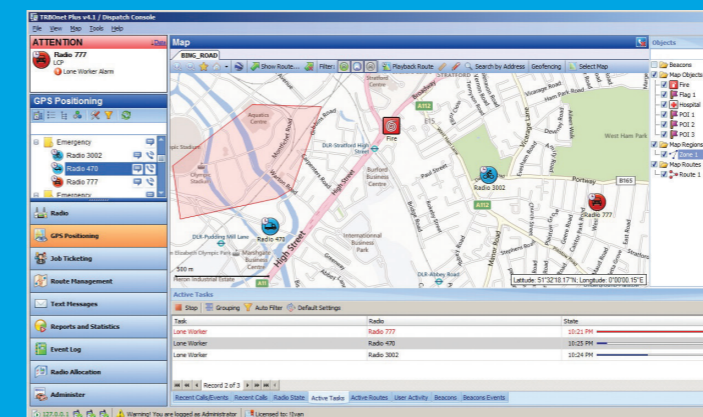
TRBOnet Plus v4.1 / Dispatch Console
File View Map Tools Help

ATTENTION
Radio 777
LCP
Lone Worker Alarm

GPS Positioning

Emergency
Radio 3002
Radio 470
Radio 777
Emergency

Radio
GPS Positioning
Job Ticketing
Route Management
Text Messages
Reports and Statistics
Event Log
Radio Allocation
Administer

Map
BING_ROAD
Show Route... Filter: Playback Route Search by Address Geofencing Select Map

Aquatics Centre
Olympic Stadium
Stratford Centre
STRATFORD
Fire
DLR Stratford High Street
Burford Business Centre
Radio 3002
Vicarage Road
West Ham Park
Portway
Radio 777
Radio 470
DLR Pudding Mill Lane
High Street
International Business Centre
DLR Abbey Road
Manor Road
A112
A118
B165
E15
500 m
Latitude: 51°32'18.17"N, Longitude: 0°00'00.15"E

Objects
Beacons
Map Objects
Fire
Flag 1
Hospital
POI 1
POI 2
POI 3
Map Regions
Zone 1
Map Routes
Route 1

Active Tasks
Stop Grouping Auto Filter Default Settings

| Task | Radio | State |
|---|---|---|
| Lone Worker | Radio 777 | 10:21 PM |
| Lone Worker | Radio 470 | 10:23 PM |
| Lone Worker | Radio 3002 | 10:24 PM |

Record 2 of 3

Recent Calls/Events Recent Calls Radio State Active Tasks Active Routes User Activity Beacons Beacons Events

127.0.0.1 Warning! You are logged as Administrator Licensed to: Tiyan